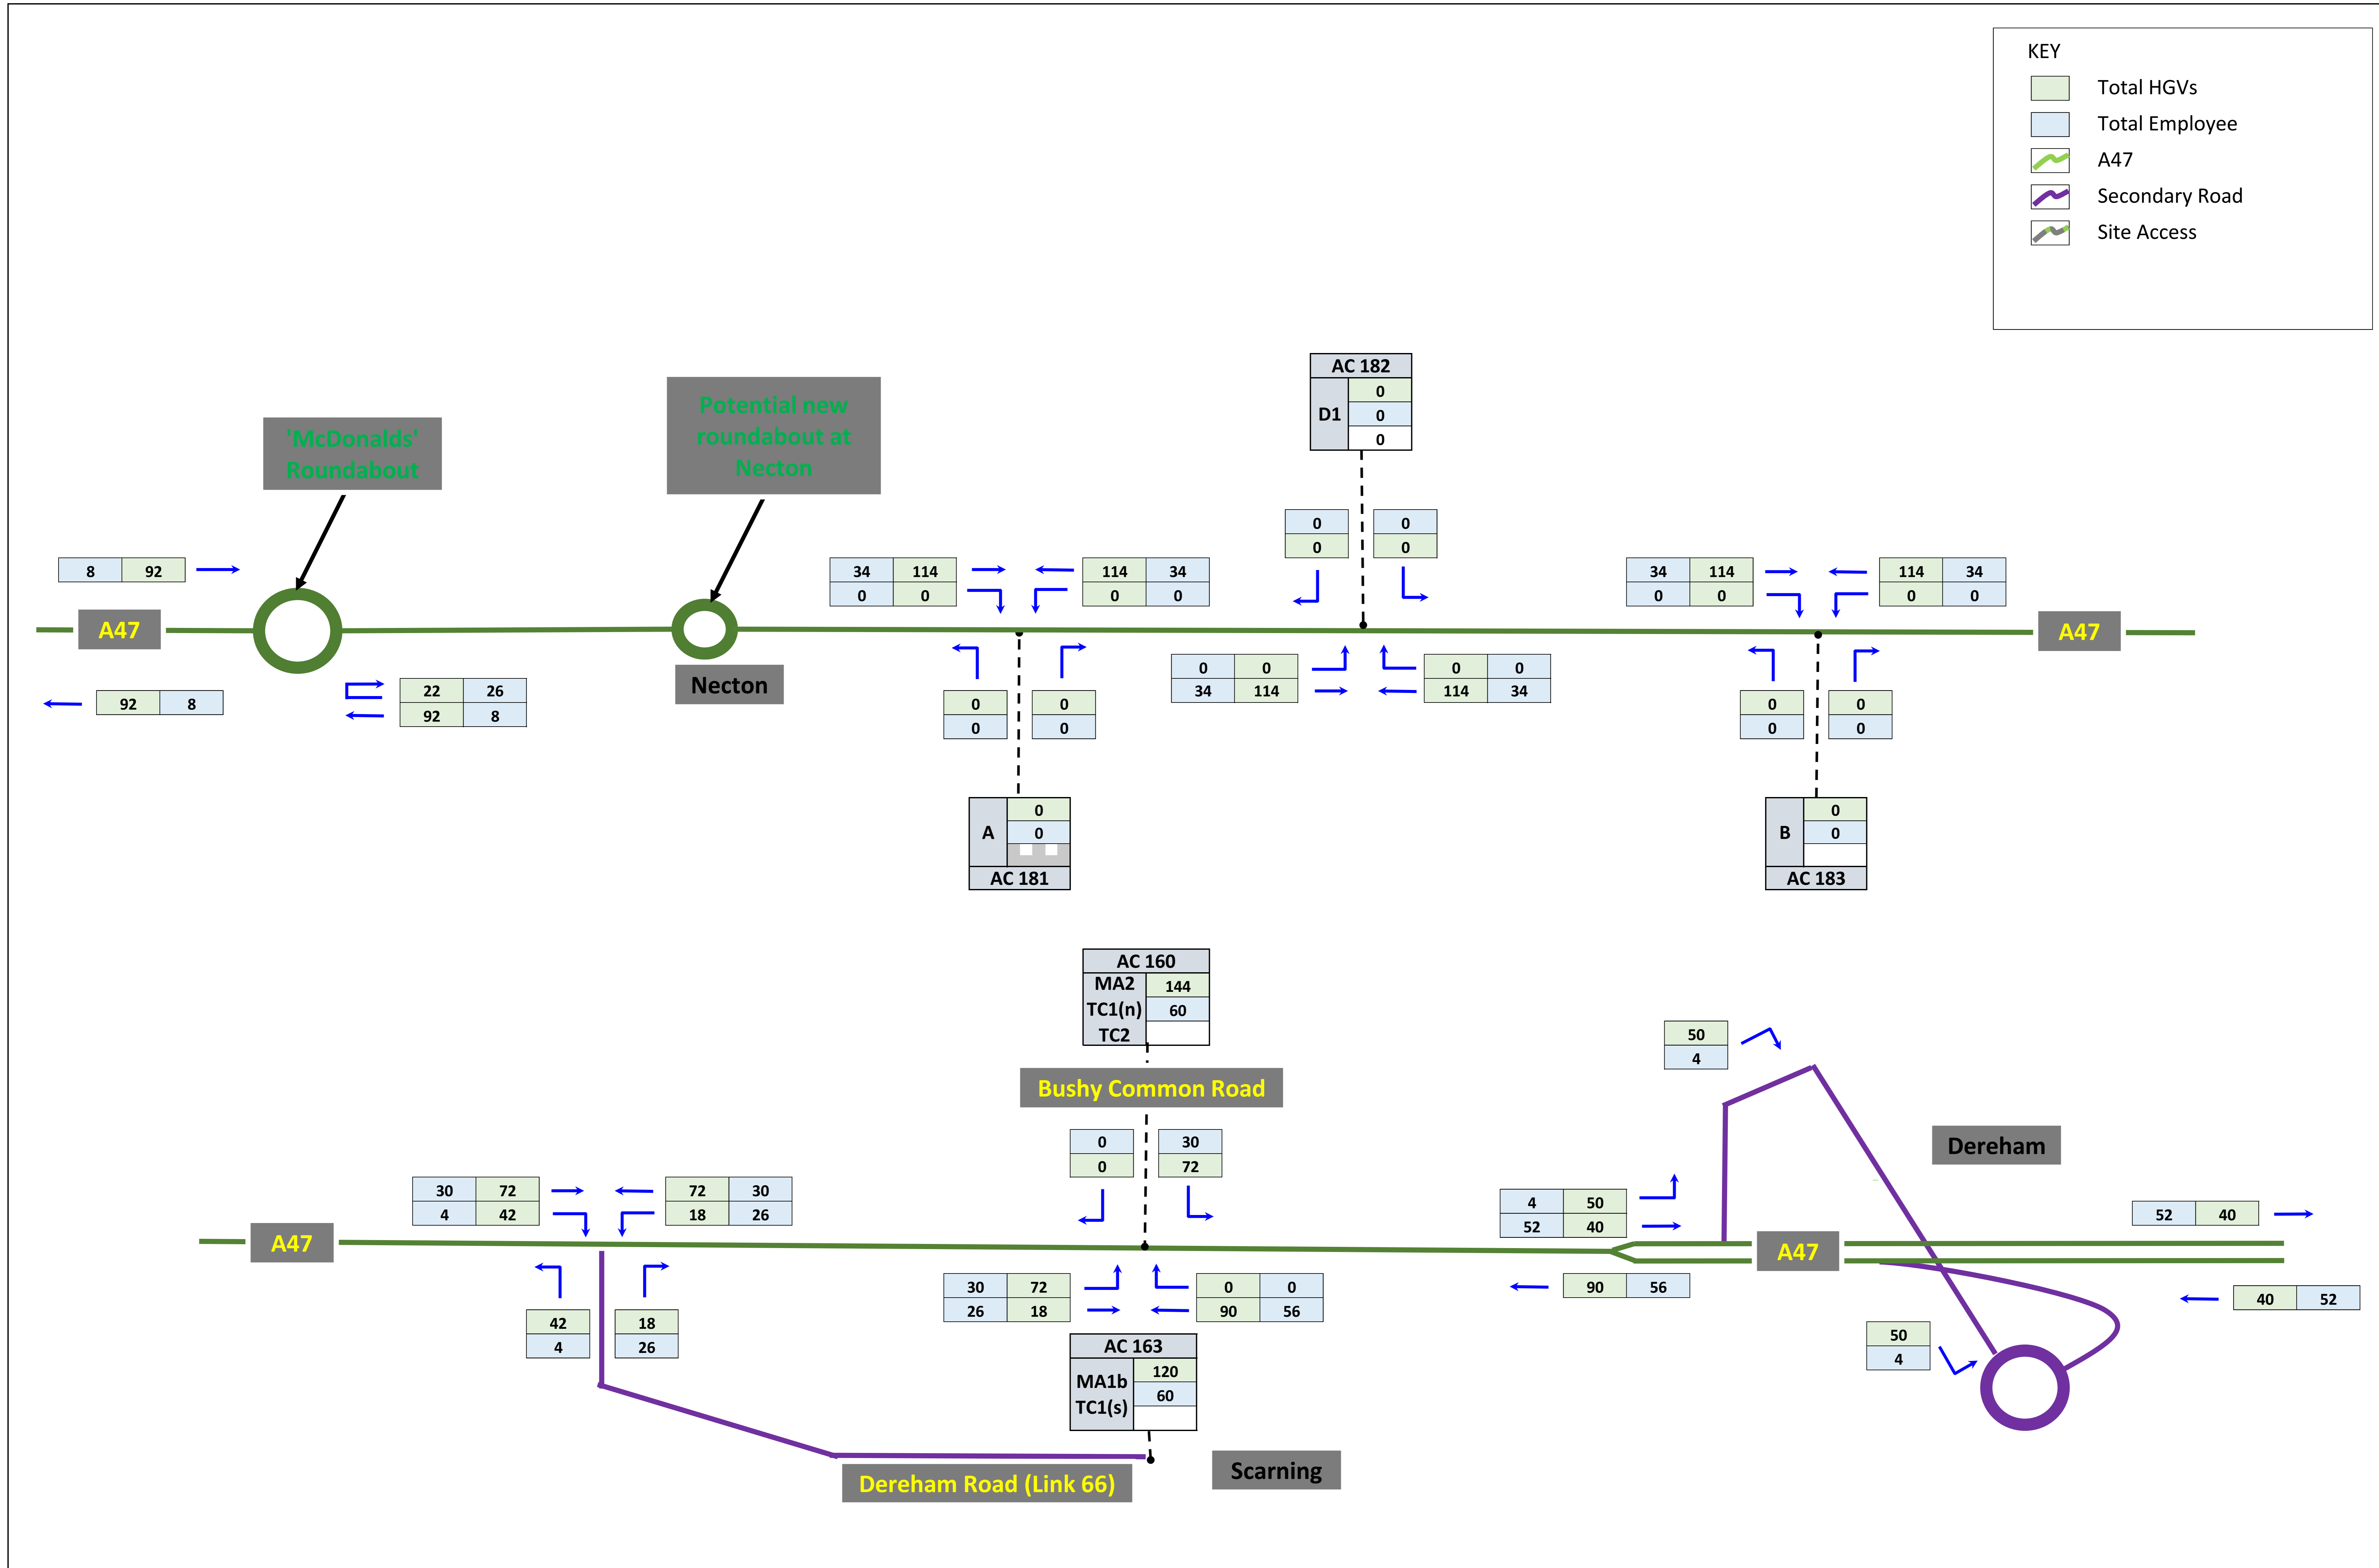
KEY
Total HGVs
Total Employee
A47
Secondary Road
Site Access

'McDonalds' Roundabout

Potential new roundabout at Necton

AC 182
D1
0
0
0

8 92
A47
92 8
22 26
92 8
Necton

34 114
0 0
114 34
0 0
0 0
0 0
0 0
0 0
0 34
0 114
0 114
0 34
0 0
0 0

34 114
0 0
114 34
0 0
0 0
0 0
A47

A
0
0
AC 181

B
0
0
AC 183

AC 160
MA2 144
TC1(n) 60
TC2

Bushy Common Road

0
0
30
72

30 72
4 42
72 30
18 26
A47
42
4
18
26

30 72
26 18
0 0
90 56

AC 163
MA1b 120
TC1(s) 60

Dereham Road (Link 66)

Scarning

50
4
Dereham
4 50
52 40
A47
90 56
52 40
40 52
50
4